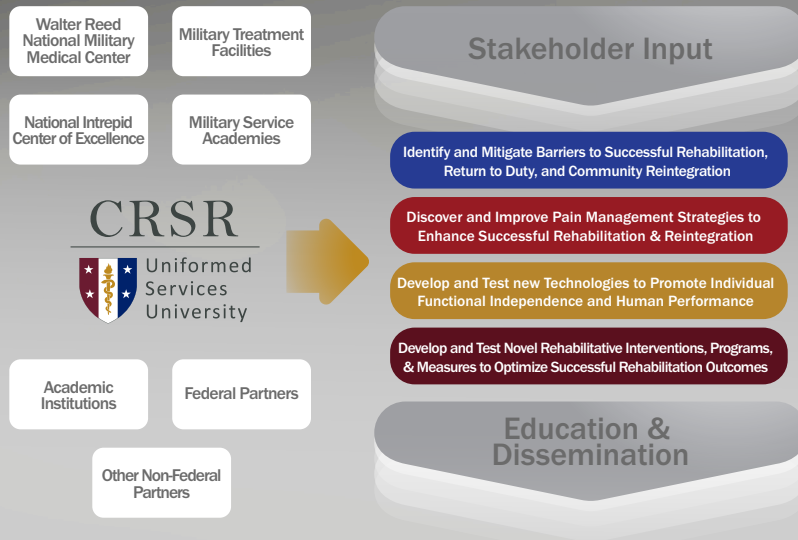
Walter Reed National Military Medical Center

Military Treatment Facilities

National Intrepid Center of Excellence

Military Service Academies

CRSR

Uniformed Services University

Academic Institutions

Federal Partners

Other Non-Federal Partners

Stakeholder Input

Identify and Mitigate Barriers to Successful Rehabilitation, Return to Duty, and Community Reintegration

Discover and Improve Pain Management Strategies to Enhance Successful Rehabilitation & Reintegration

Develop and Test new Technologies to Promote Individual Functional Independence and Human Performance

Develop and Test Novel Rehabilitative Interventions, Programs, & Measures to Optimize Successful Rehabilitation Outcomes

Education & Dissemination